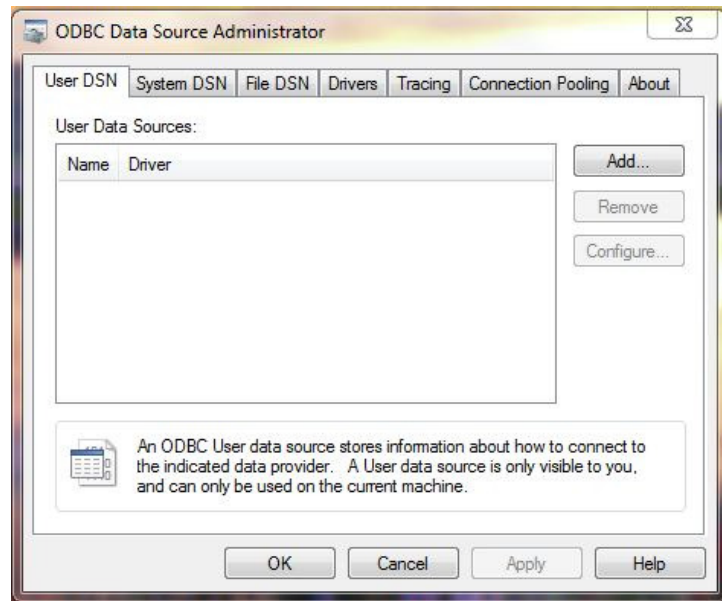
ODBC Data Source Administrator

User DSN | System DSN | File DSN | Drivers | Tracing | Connection Pooling | About

User Data Sources:

| Name | Driver |
|---|---|

Add...

Remove

Configure...

An ODBC User data source stores information about how to connect to the indicated data provider. A User data source is only visible to you, and can only be used on the current machine.

OK Cancel Apply Help